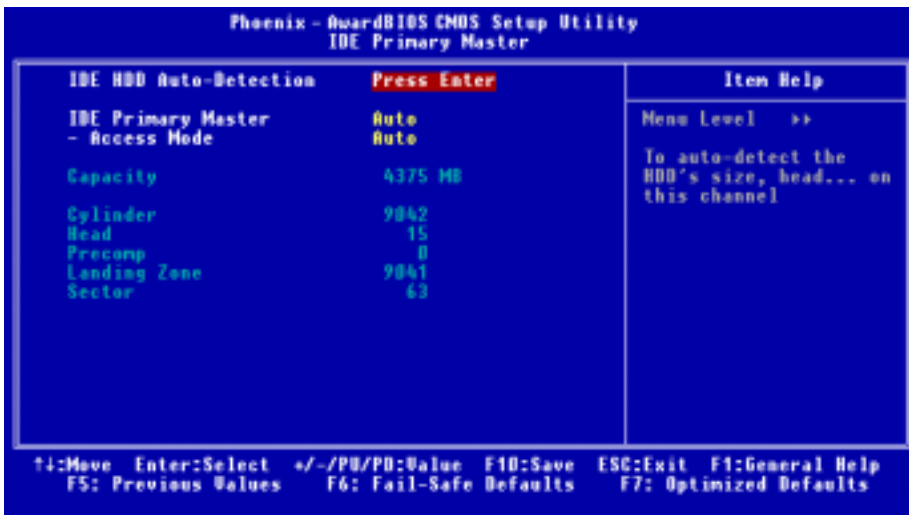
Phoenix - AwardBIOS CMOS Setup Utility
IDE Primary Master

IDE HDD Auto-Detection Press Enter

IDE Primary Master Auto
- Access Mode Auto

Capacity 4375 MB

Cylinder 9042
Head 15
Precomp 0
Landing Zone 9041
Sector 63

Item Help

Menu Level ▸▸

To auto-detect the HDD's size, head... on this channel

↑↓:Move Enter:Select +/-/PU/PD:Value F10:Save ESC:Exit F1:General Help
F5: Previous Values F6: Fail-Safe Defaults F7: Optimized Defaults